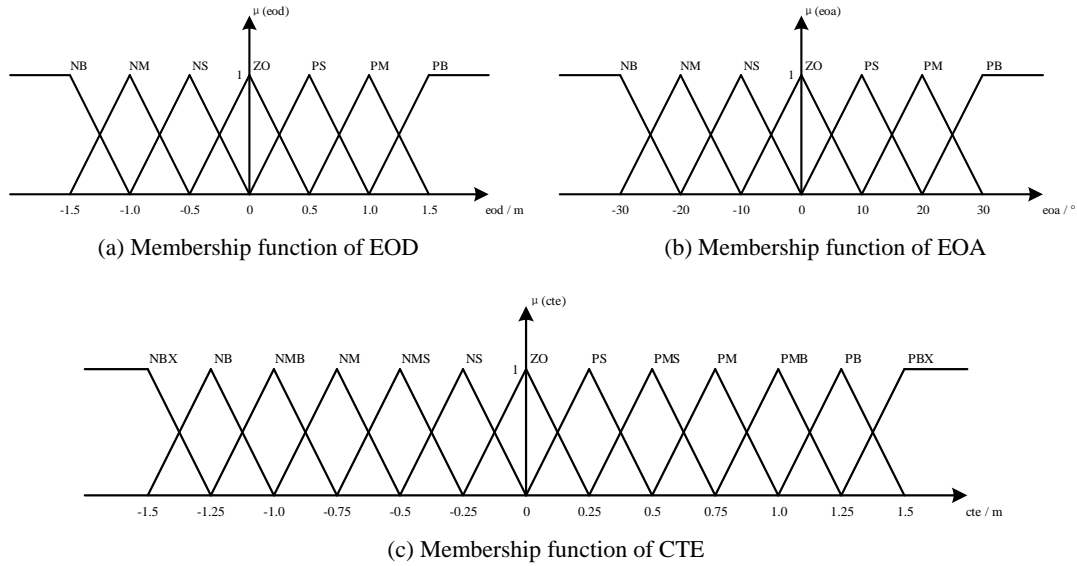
μ (eod)

NB NM NS ZO PS PM PB

1

-1.5 -1.0 -0.5 0 0.5 1.0 1.5 eod / m

(a) Membership function of EOD

μ (eoa)

NB NM NS ZO PS PM PB

1

-30 -20 -10 0 10 20 30 eoa / °

(b) Membership function of EOA

μ (cte)

NBX NB NMB NM NMS NS ZO PS PMS PM PMB PB PBX

1

-1.5 -1.25 -1.0 -0.75 -0.5 -0.25 0 0.25 0.5 0.75 1.0 1.25 1.5 cte / m

(c) Membership function of CTE